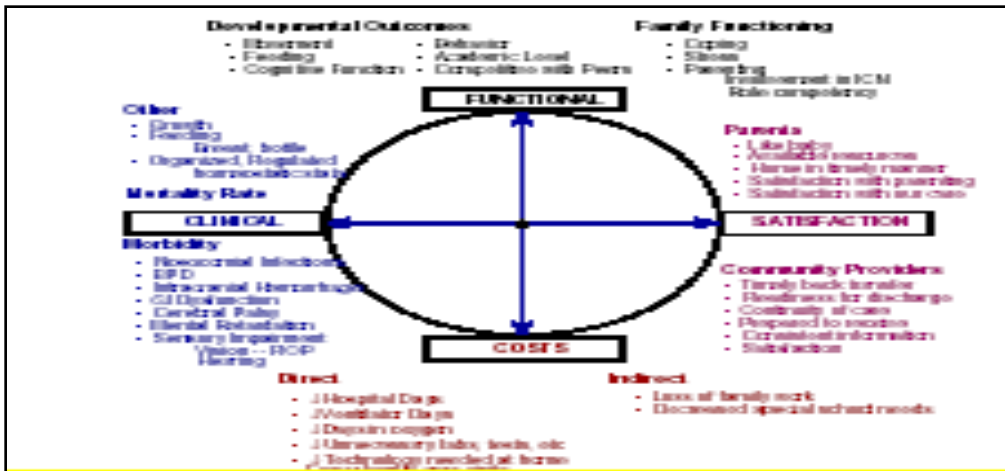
Developmental Outcomes
- Movement
- Feeding
- Cognitive Function
- Behavior
- Academic Level
- Competition with Peers

Family Functioning
- Coping
- Stress
- Parenting
Involvement in ICN
Role competency

FUNCTIONAL

Other
- Growth
- Feeding
Breast, bottle
- Organized, Regulated
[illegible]

Mortality Rate

CLINICAL

Morbidity
- Nosocomial Infections
- BPD
- Intracranial Hemorrhage
- GI Dysfunction
- Cerebral Palsy
- Mental Retardation
- Sensory Impairment
Vision -- ROP
Hearing

Parents
- Like baby
- Available resources
- Home in timely manner
- Satisfaction with parenting
- Satisfaction with our care

SATISFACTION

Community Providers
- Timely back transfer
- Readiness for discharge
- Continuity of care
- Prepared to receive
- Consistent information
- Satisfaction

COSTS

Direct
- ↓Hospital Days
- ↓Ventilator Days
- ↓Days in oxygen
- ↓Unnecessary labs, tests, etc
- ↓Technology needed at home
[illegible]

Indirect
- Loss of family work
- Decreased special school needs